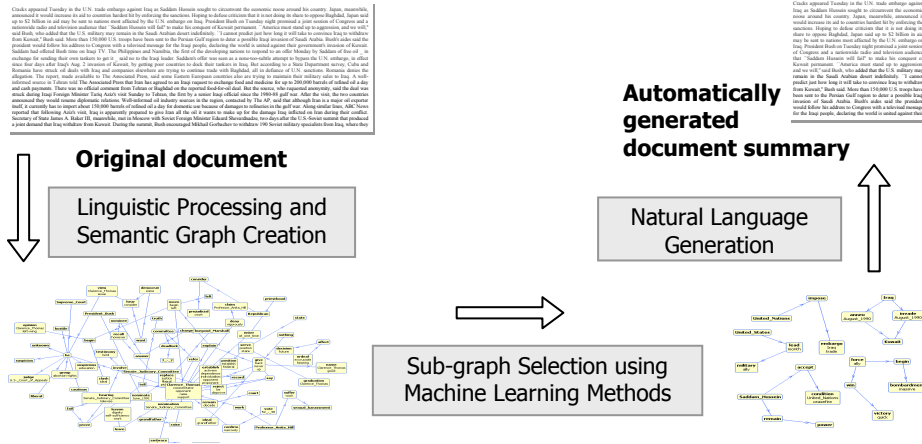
Original document

Linguistic Processing and Semantic Graph Creation

Automatically generated document summary

Natural Language Generation

Sub-graph Selection using Machine Learning Methods

impose

United_Nations

United_States

lead

military

accept

force

begin

Kuwait

condition

Saddam_Hussein

remain

power

victory

invade

annex

embargo

bombardment